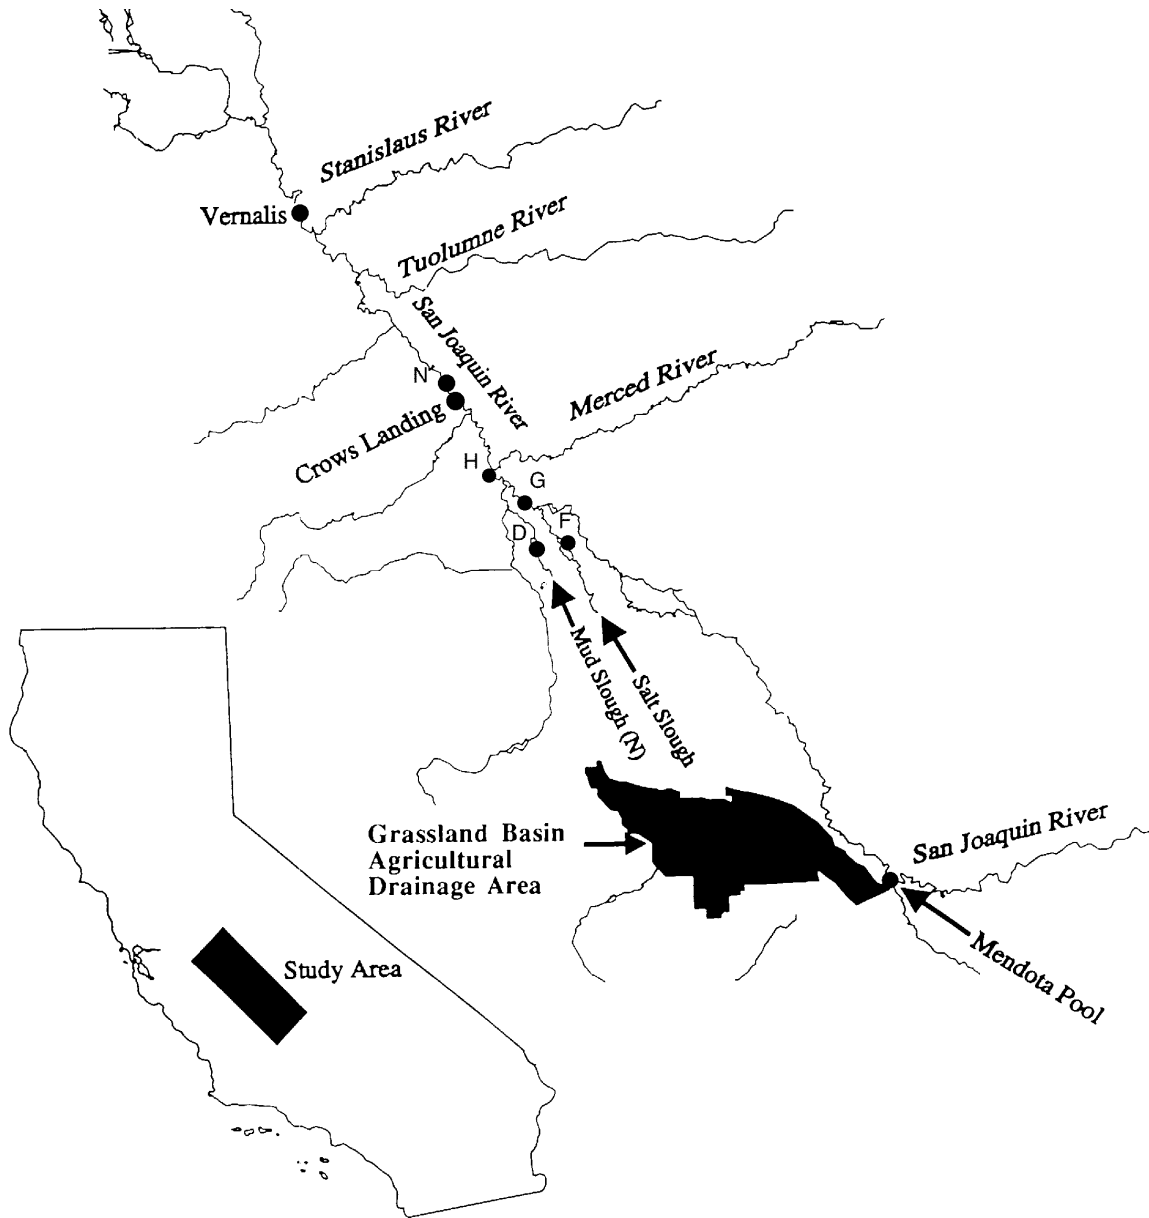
Stanislaus River

Vernalis

Tuolumne River

San Joaquin River

N

Merced River

Crows Landing

H

G

F

D

Mud Slough (N)

Salt Slough

Grassland Basin Agricultural Drainage Area

San Joaquin River

Mendota Pool

Study Area